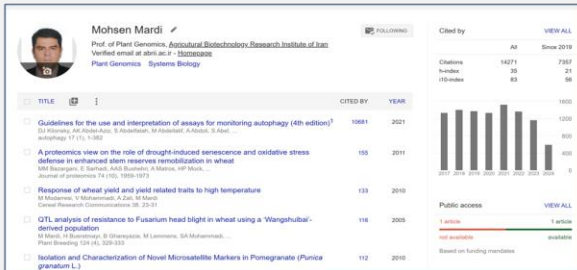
Mohsen Mardi

Prof. of Plant Genomics, Agricultural Biotechnology Research Institute of Iran
Verified email at abrii.ac.ir - Homepage
Plant Genomics Systems Biology

FOLLOWING

TITLE CITED BY YEAR

Guidelines for the use and interpretation of assays for monitoring autophagy (4th edition)
DJ Klionsky, AK Abdel-Aziz, S Abdelfatah, M Abdellatif, A Abdoli, S Abel, ...
autophagy 17 (1), 1-382
10681 2021

A proteomics view on the role of drought-induced senescence and oxidative stress defense in enhanced stem reserves remobilization in wheat
MM Bazargani, E Sarhadi, AAS Bushehri, A Matros, HP Mock, ...
Journal of proteomics 74 (10), 1959-1973
155 2011

Response of wheat yield and yield related traits to high temperature
M Modarresi, V Mohammadi, A Zali, M Mardi
Cereal Research Communications 38, 23-31
133 2010

QTL analysis of resistance to Fusarium head blight in wheat using a 'Wangshuibai'-derived population
M Mardi, H Buerstmayr, B Ghareyazie, M Lemmens, SA Mohammadi, ...
Plant Breeding 124 (4), 329-333
116 2005

Isolation and Characterization of Novel Microsatellite Markers in Pomegranate (Punica granatum L.)
112 2010

Cited by VIEW ALL

| | All | Since 2019 |
|---|---|---|
| Citations | 14271 | 7357 |
| h-index | 35 | 21 |
| i10-index | 83 | 56 |

1600
1200
800
400
0
2017 2018 2019 2020 2021 2022 2023 2024

Public access VIEW ALL
1 article 1 article
not available available
Based on funding mandates